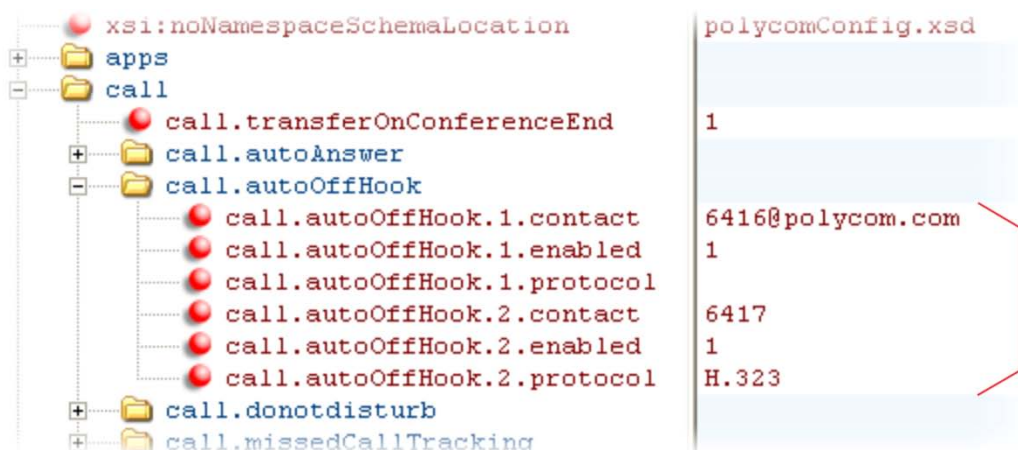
| | |
|---|---|
| xsi:noNamespaceSchemaLocation | polycomConfig.xsd |
| apps | |
| call | |
| call.transferOnConferenceEnd | 1 |
| call.autoAnswer | |
| call.autoOffHook | |
| call.autoOffHook.1.contact | 6416@polycom.com |
| call.autoOffHook.1.enabled | 1 |
| call.autoOffHook.1.protocol | |
| call.autoOffHook.2.contact | 6417 |
| call.autoOffHook.2.enabled | 1 |
| call.autoOffHook.2.protocol | H.323 |
| call.donotdisturb | |
| call.missedCallTracking | |